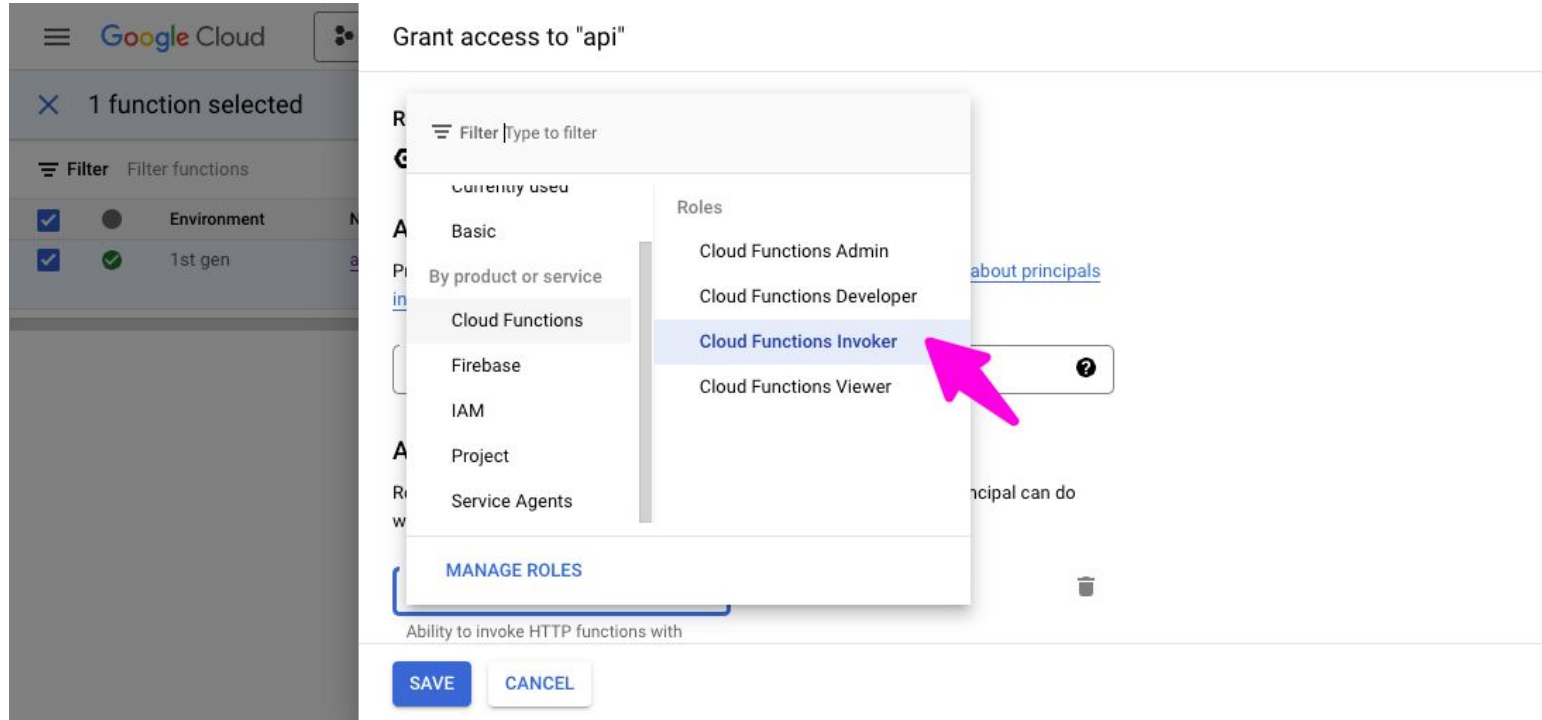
Google Cloud

1 function selected

Filter Filter functions

Environment

1st gen

Grant access to "api"

R

A

Pı

in

about principals

A

R

w

ncipal can do

Filter Type to filter

Currently used

Basic

By product or service

Cloud Functions

Firebase

IAM

Project

Service Agents

Roles

Cloud Functions Admin

Cloud Functions Developer

Cloud Functions Invoker

Cloud Functions Viewer

MANAGE ROLES

Ability to invoke HTTP functions with

SAVE CANCEL